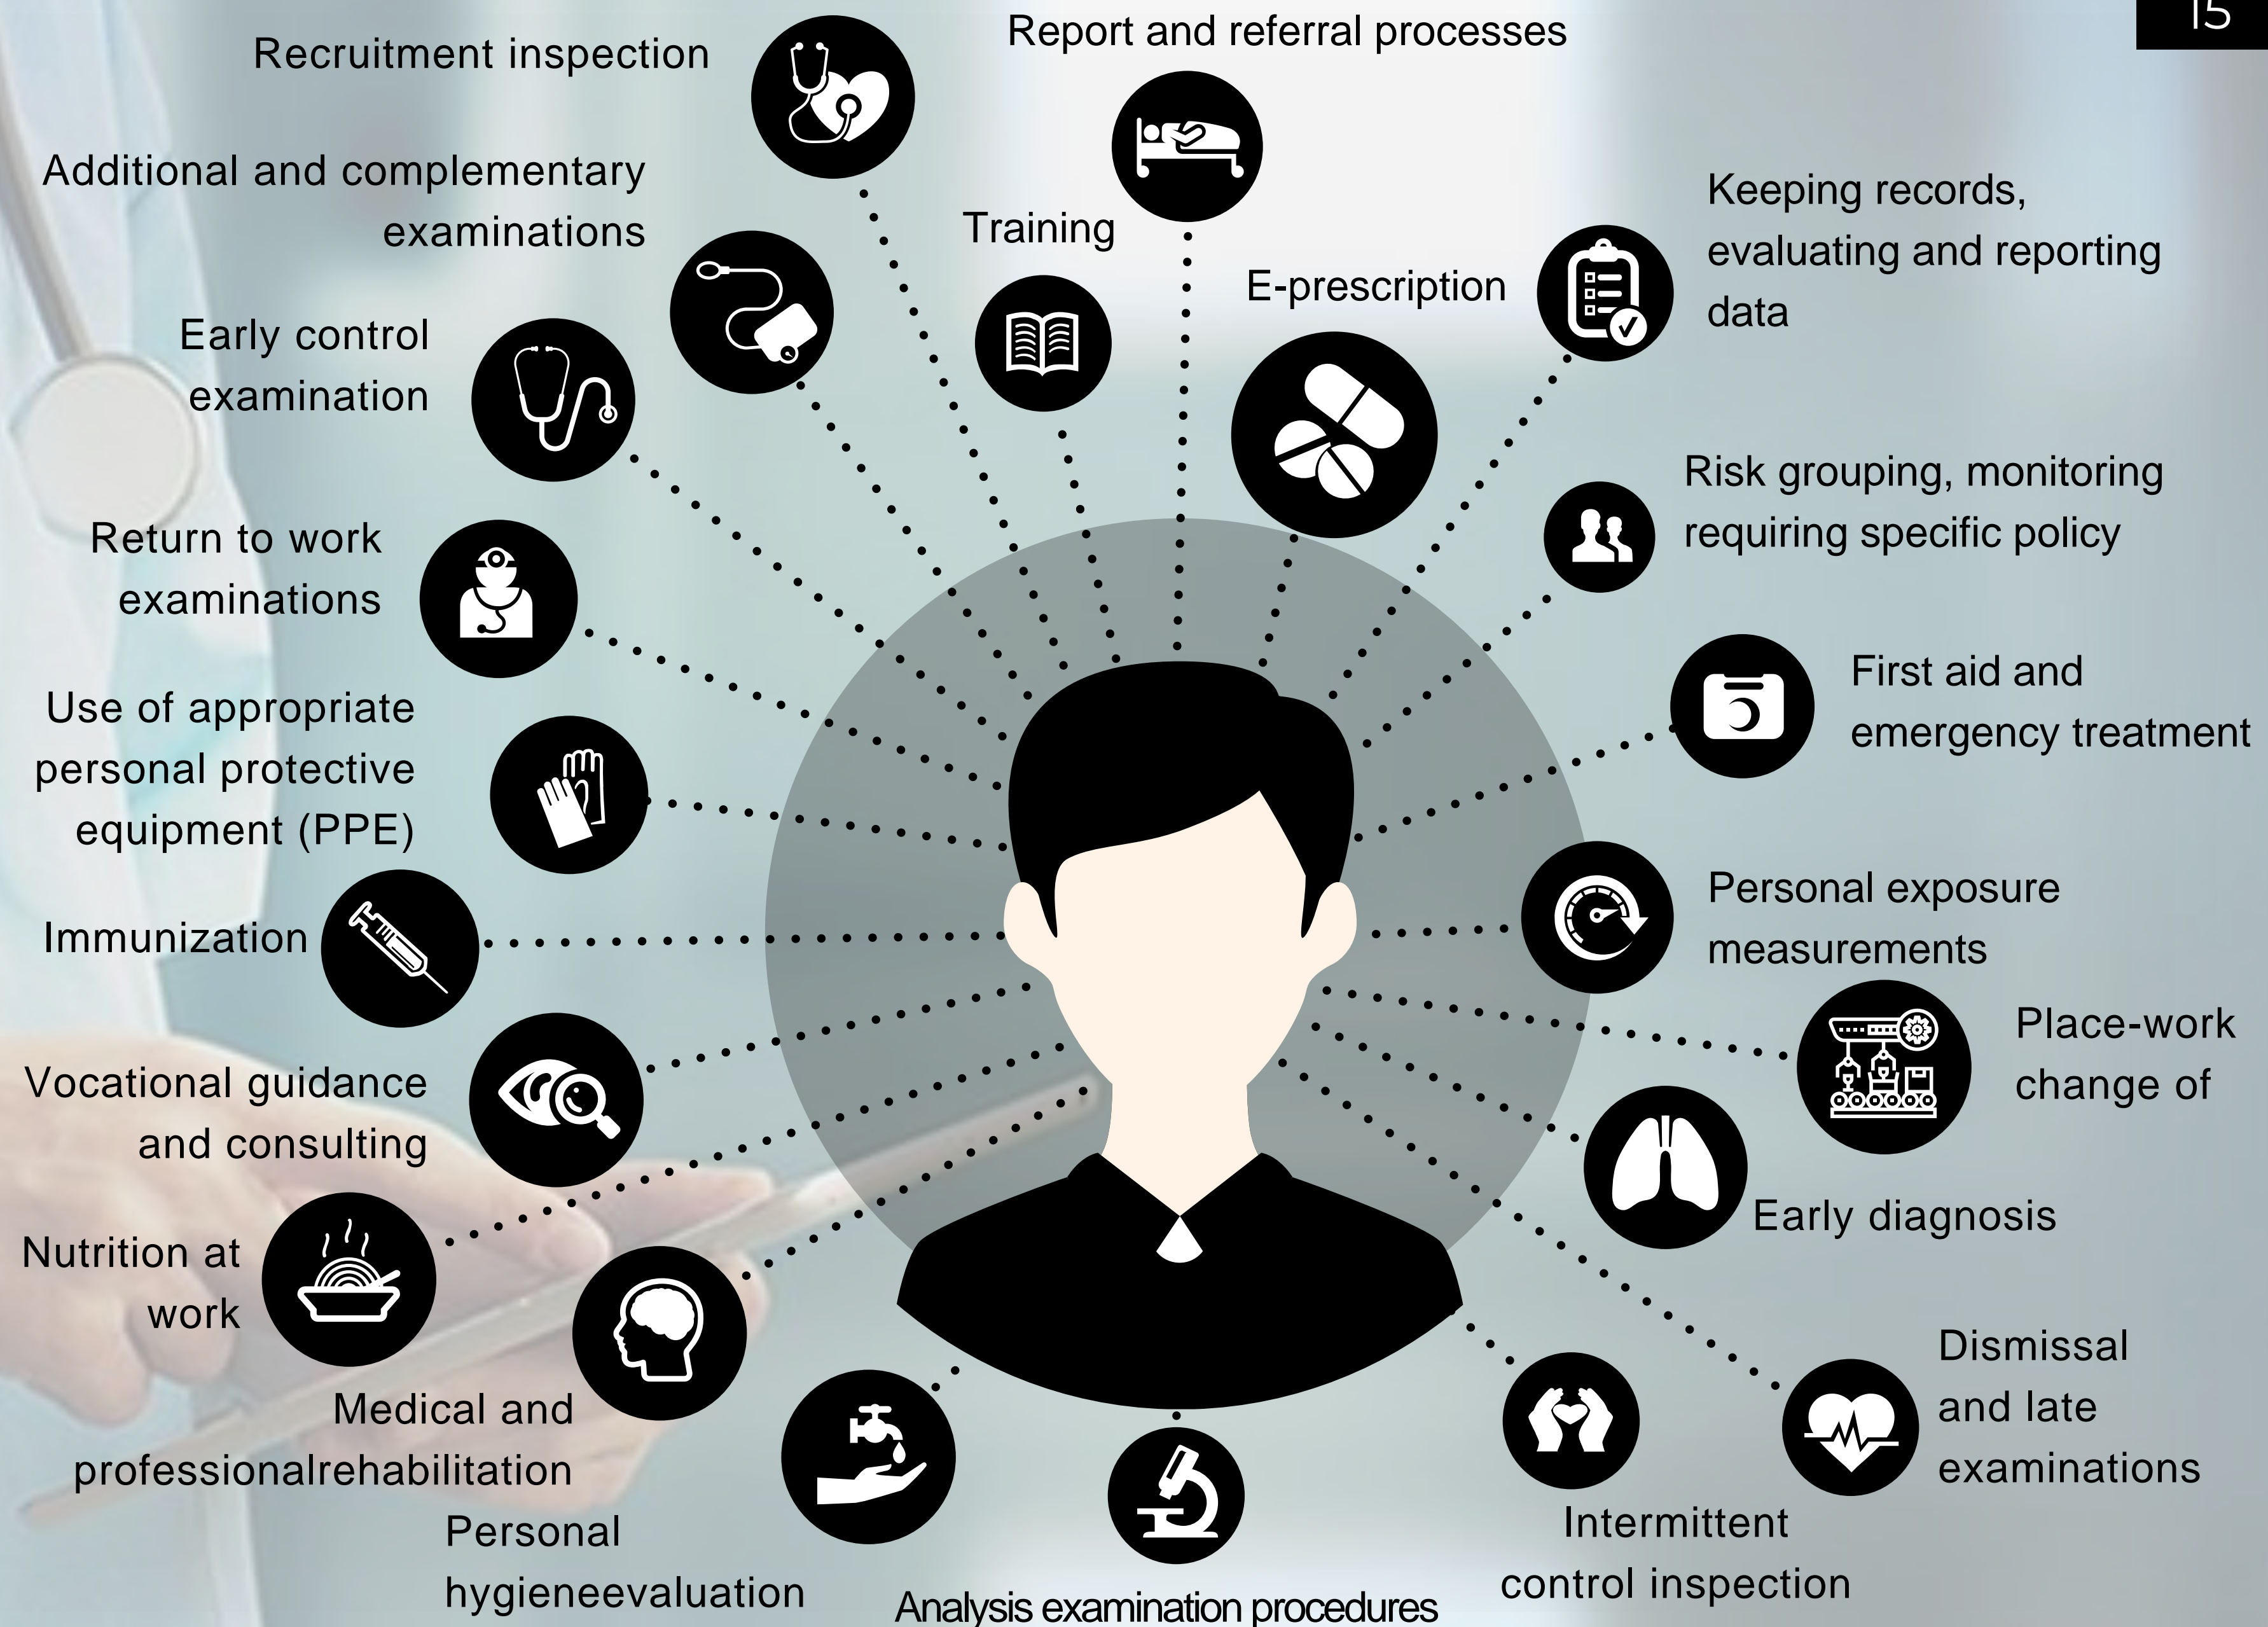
15

Recruitment inspection

Report and referral processes

Additional and complementary examinations

Training

E-prescription

Keeping records, evaluating and reporting data

Early control examination

Risk grouping, monitoring requiring specific policy

Return to work examinations

First aid and emergency treatment

Use of appropriate personal protective equipment (PPE)

Immunization

Personal exposure measurements

Place-work change of

Vocational guidance and consulting

Early diagnosis

Nutrition at work

Medical and professionalrehabilitation

Dismissal and late examinations

Personal hygieneevaluation

Analysis examination procedures

Intermittent control inspection